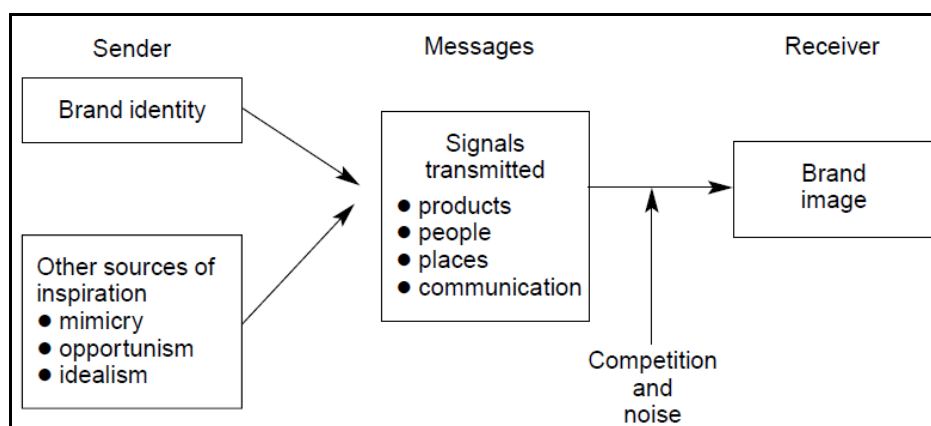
Sender

Brand identity

Other sources of inspiration
● mimicry
● opportunism
● idealism

Messages

Signals transmitted
● products
● people
● places
● communication

Competition and noise

Receiver

Brand image